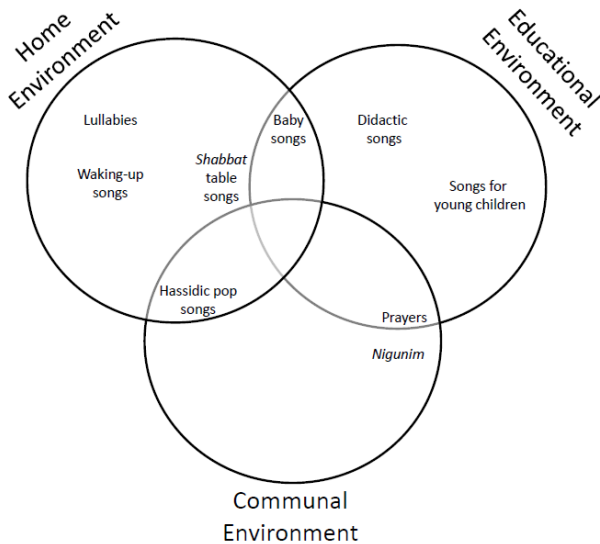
Home Environment

Educational Environment

Lullabies

Waking-up songs

Shabbat table songs

Baby songs

Didactic songs

Songs for young children

Hassidic pop songs

Prayers

Nigunim

Communal Environment